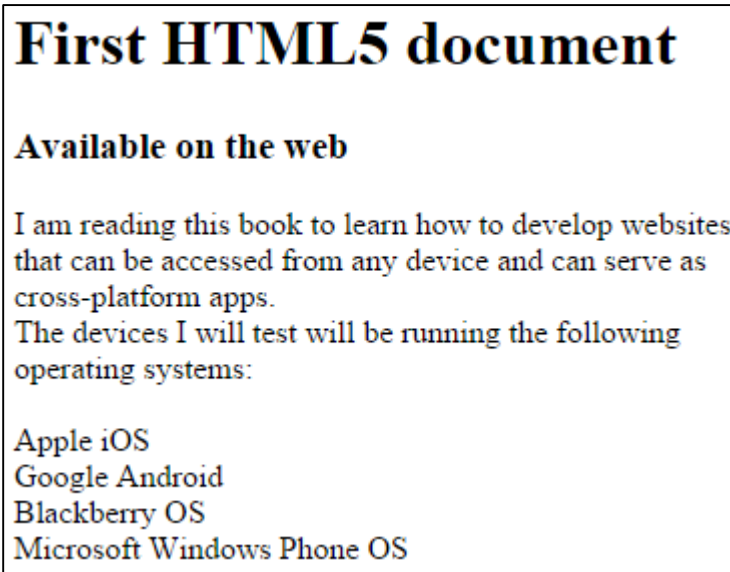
# First HTML5 document

## Available on the web

I am reading this book to learn how to develop websites that can be accessed from any device and can serve as cross-platform apps.
The devices I will test will be running the following operating systems:

Apple iOS
Google Android
Blackberry OS
Microsoft Windows Phone OS